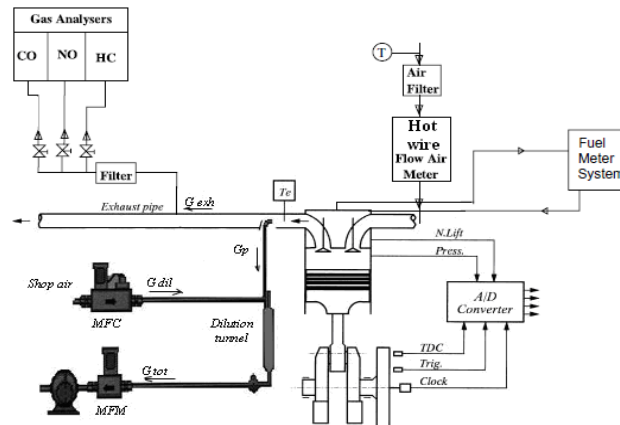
Gas Analysers

CO

NO

HC

Filter

T

Air Filter

Hot wire Flow Air Meter

Fuel Meter System

Te

Exhaust pipe

$G_{exh}$

$G_p$

N.Lift

Press.

Shop air

$G_{dil}$

MFC

Dilution tunnel

A/D Converter

$G_{tot}$

MFM

TDC

Trig.

Clock